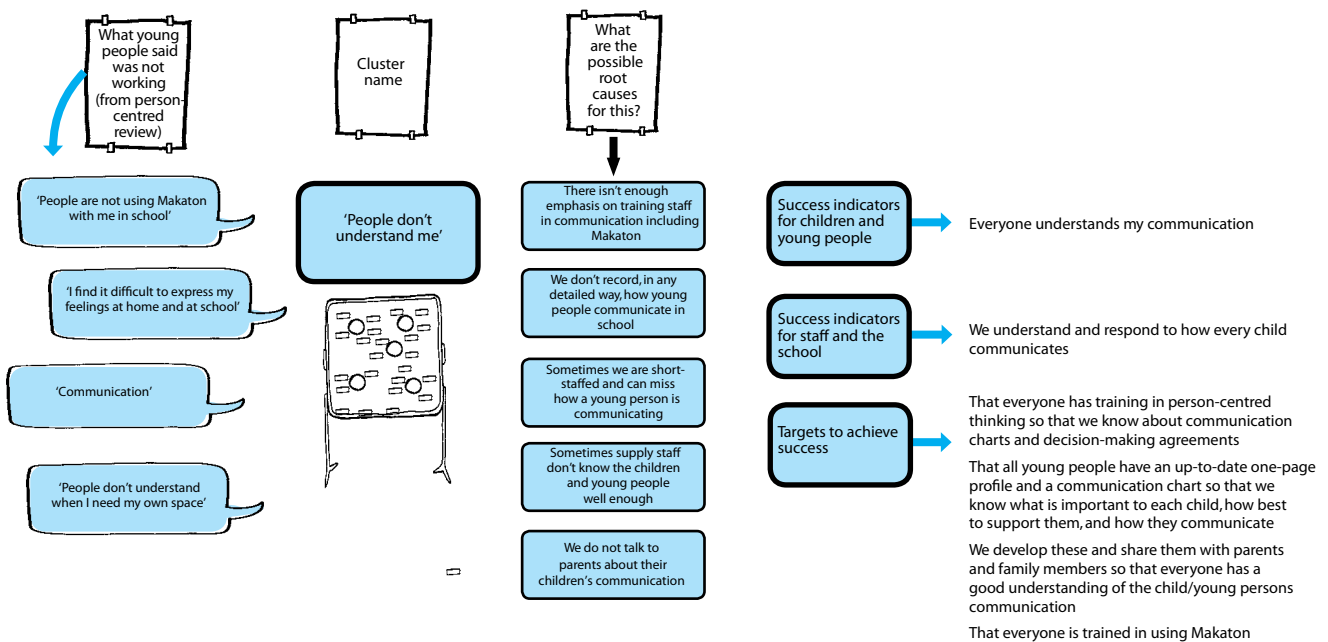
What young people said was not working (from person-centred review)

Cluster name

What are the possible root causes for this?

'People are not using Makaton with me in school'

'I find it difficult to express my feelings at home and at school'

'Communication'

'People don't understand when I need my own space'

'People don't understand me'

There isn't enough emphasis on training staff in communication including Makaton

We don't record, in any detailed way, how young people communicate in school

Sometimes we are short-staffed and can miss how a young person is communicating

Sometimes supply staff don't know the children and young people well enough

We do not talk to parents about their children's communication

Success indicators for children and young people

Everyone understands my communication

Success indicators for staff and the school

We understand and respond to how every child communicates

Targets to achieve success

That everyone has training in person-centred thinking so that we know about communication charts and decision-making agreements

That all young people have an up-to-date one-page profile and a communication chart so that we know what is important to each child, how best to support them, and how they communicate

We develop these and share them with parents and family members so that everyone has a good understanding of the child/young persons communication

That everyone is trained in using Makaton